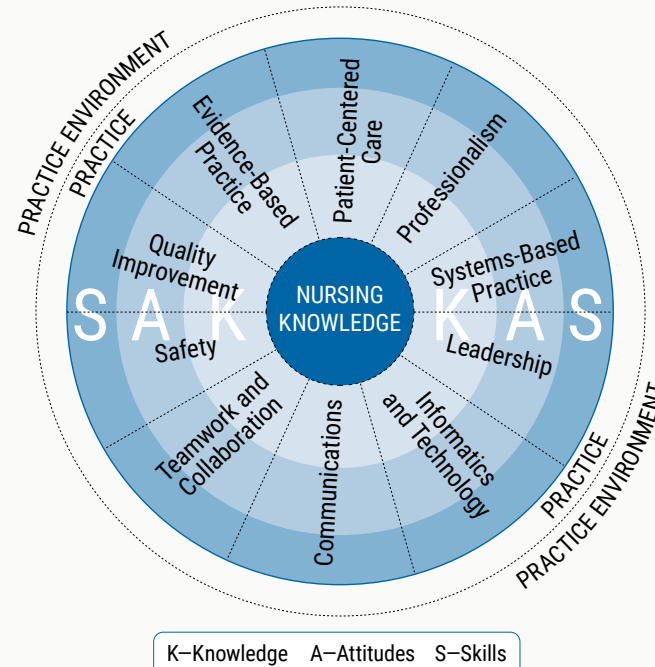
PRACTICE ENVIRONMENT
PRACTICE

Evidence-Based Practice
Patient-Centered Care
Professionalism
Systems-Based Practice
Leadership
Informatics and Technology
Communications
Teamwork and Collaboration
Safety
Quality Improvement

S A K
NURSING KNOWLEDGE
K A S

PRACTICE
PRACTICE ENVIRONMENT

K—Knowledge A—Attitudes S—Skills